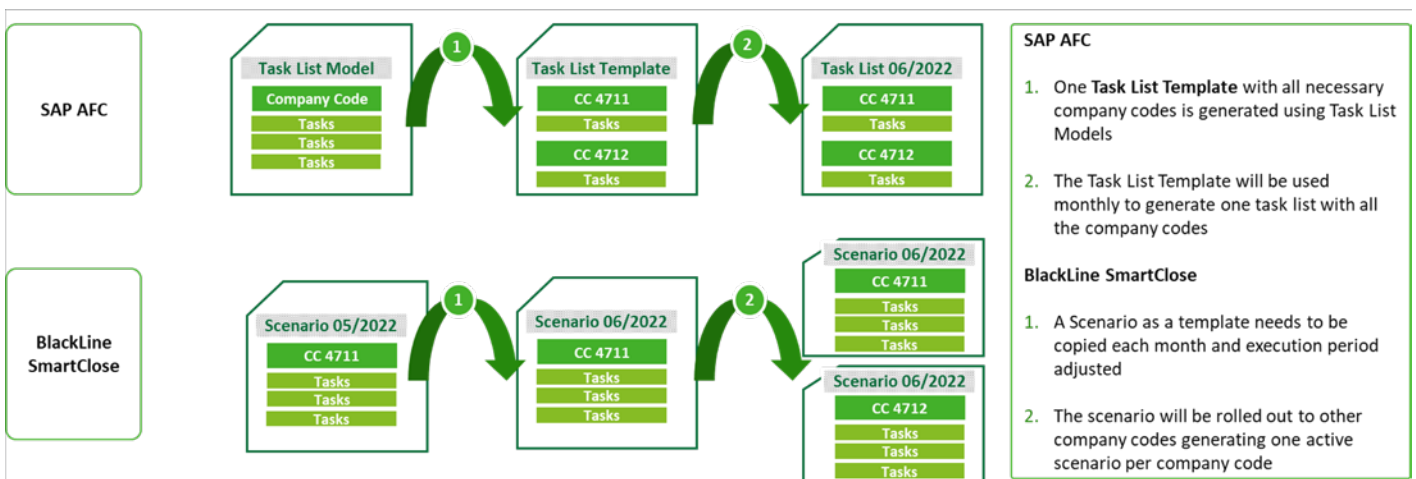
SAP AFC

Task List Model
Company Code
Tasks
Tasks
Tasks

1

Task List Template
CC 4711
Tasks
CC 4712
Tasks

2

Task List 06/2022
CC 4711
Tasks
CC 4712
Tasks

BlackLine SmartClose

Scenario 05/2022
CC 4711
Tasks
Tasks
Tasks

1

Scenario 06/2022
CC 4711
Tasks
Tasks
Tasks

2

Scenario 06/2022
CC 4711
Tasks
Tasks
Tasks

Scenario 06/2022
CC 4712
Tasks
Tasks
Tasks

SAP AFC

1. One **Task List Template** with all necessary company codes is generated using Task List Models

2. The Task List Template will be used monthly to generate one task list with all the company codes

BlackLine SmartClose

1. A Scenario as a template needs to be copied each month and execution period adjusted

2. The scenario will be rolled out to other company codes generating one active scenario per company code